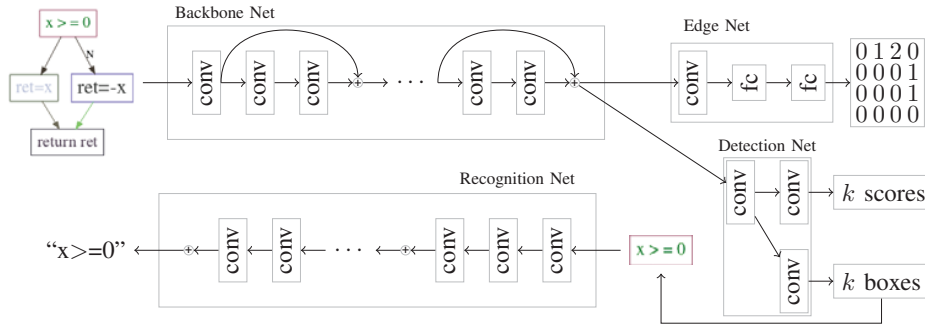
x > = 0

N

ret=x

ret=-x

return ret

Backbone Net

conv

conv

conv

$\cdots$

conv

conv

Edge Net

conv

fc

fc

| | | | |
|---|---|---|---|
| 0 | 1 | 2 | 0 |
| 0 | 0 | 0 | 1 |
| 0 | 0 | 0 | 1 |
| 0 | 0 | 0 | 0 |

Detection Net

conv

conv

conv

$k$ scores

$k$ boxes

Recognition Net

"x>=0"

conv

conv

$\cdots$

conv

conv

conv

x > = 0